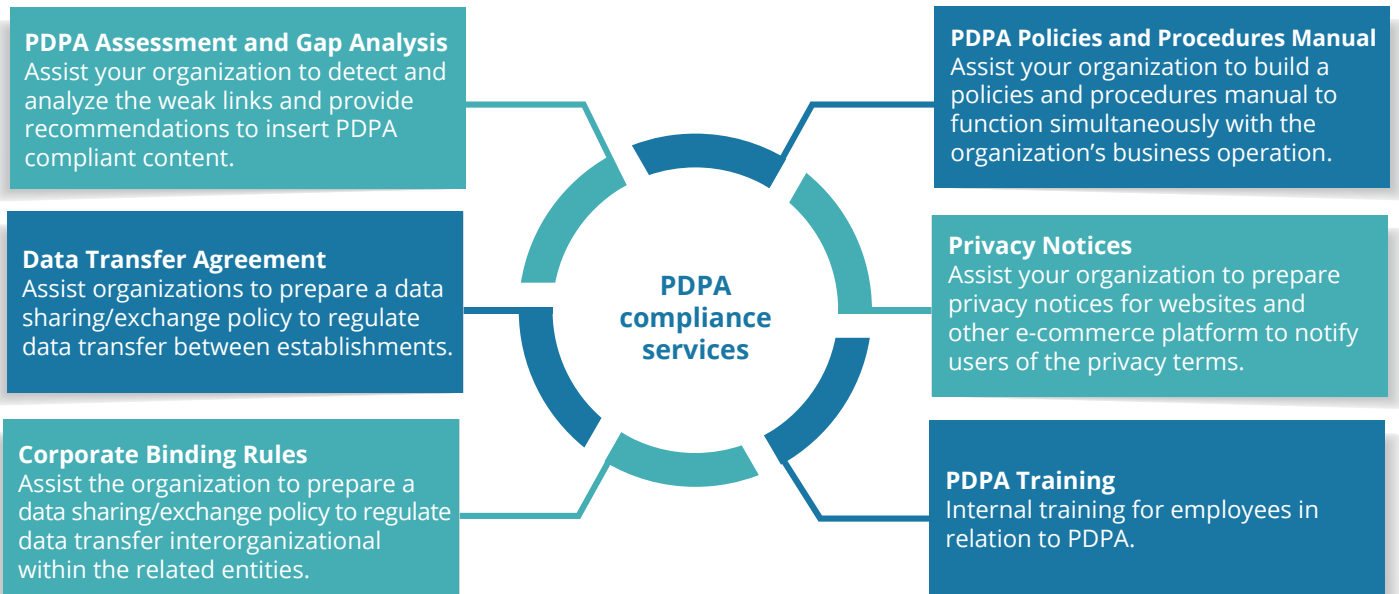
PDPA Assessment and Gap Analysis
Assist your organization to detect and analyze the weak links and provide recommendations to insert PDPA compliant content.

PDPA Policies and Procedures Manual
Assist your organization to build a policies and procedures manual to function simultaneously with the organization's business operation.

Data Transfer Agreement
Assist organizations to prepare a data sharing/exchange policy to regulate data transfer between establishments.

PDPA compliance services

Privacy Notices
Assist your organization to prepare privacy notices for websites and other e-commerce platform to notify users of the privacy terms.

Corporate Binding Rules
Assist the organization to prepare a data sharing/exchange policy to regulate data transfer interorganizational within the related entities.

PDPA Training
Internal training for employees in relation to PDPA.